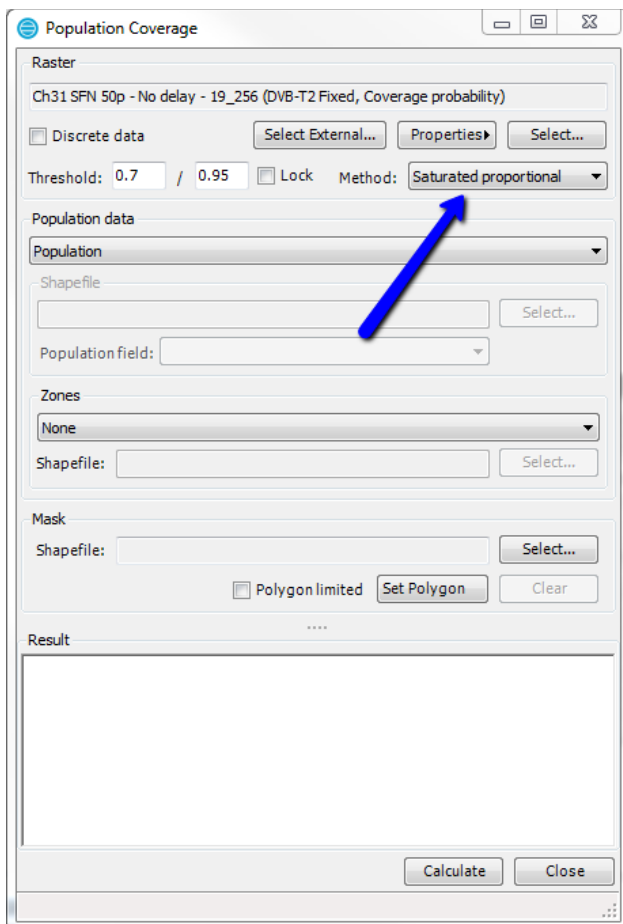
Population Coverage

Raster

Ch31 SFN 50p - No delay - 19_256 (DVB-T2 Fixed, Coverage probability)

Discrete data

Select External...

Properties

Select...

Threshold: 0.7 / 0.95

Lock

Method: Saturated proportional

Population data

Population

Shapefile

Select...

Population field:

Zones

None

Shapefile:

Select...

Mask

Shapefile:

Select...

Polygon limited

Set Polygon

Clear

Result

Calculate

Close